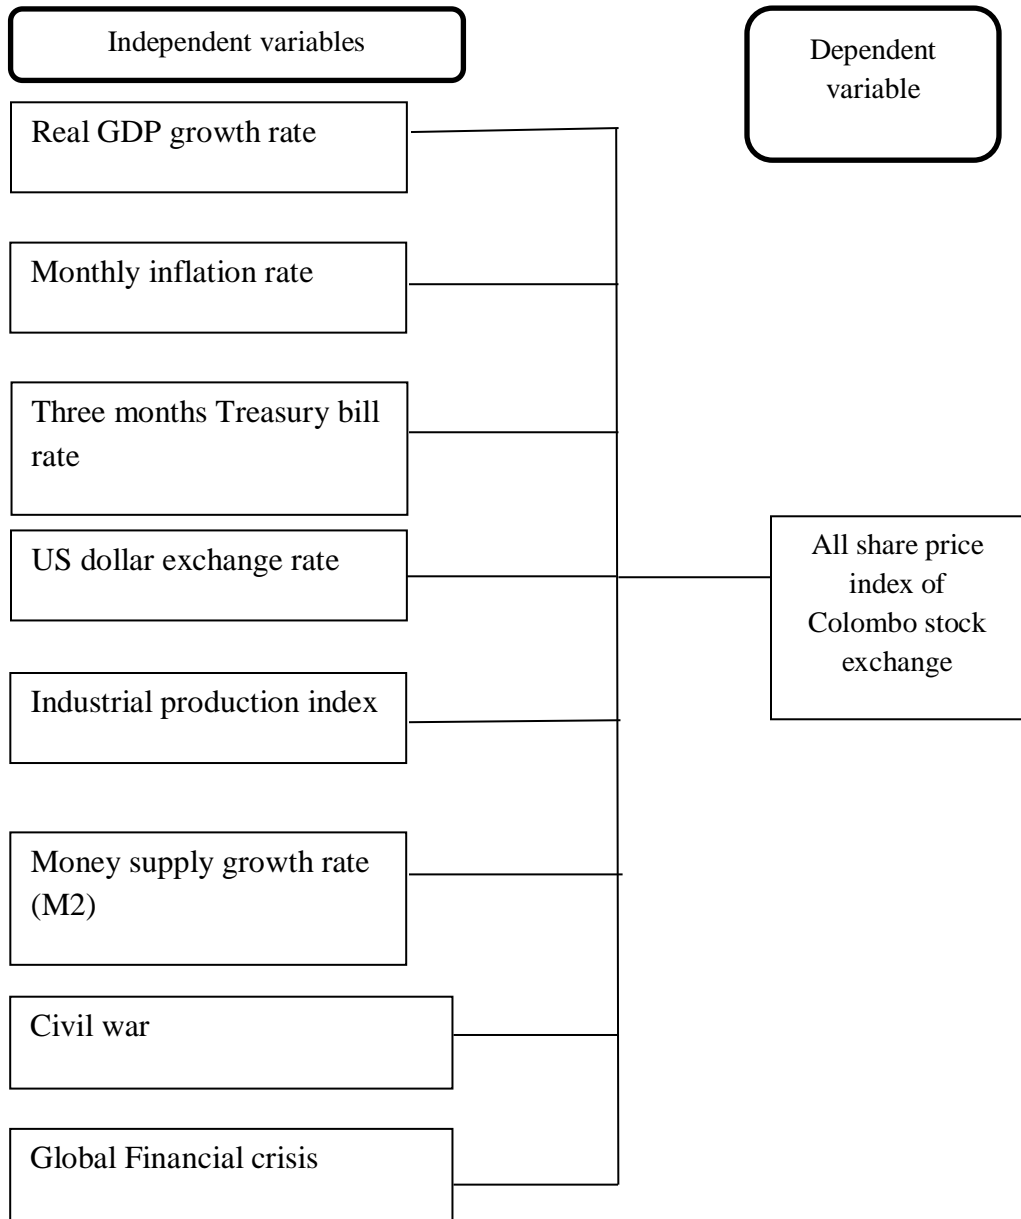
Independent variables

Dependent variable

Real GDP growth rate

Monthly inflation rate

Three months Treasury bill rate

US dollar exchange rate

Industrial production index

Money supply growth rate (M2)

Civil war

Global Financial crisis

All share price index of Colombo stock exchange